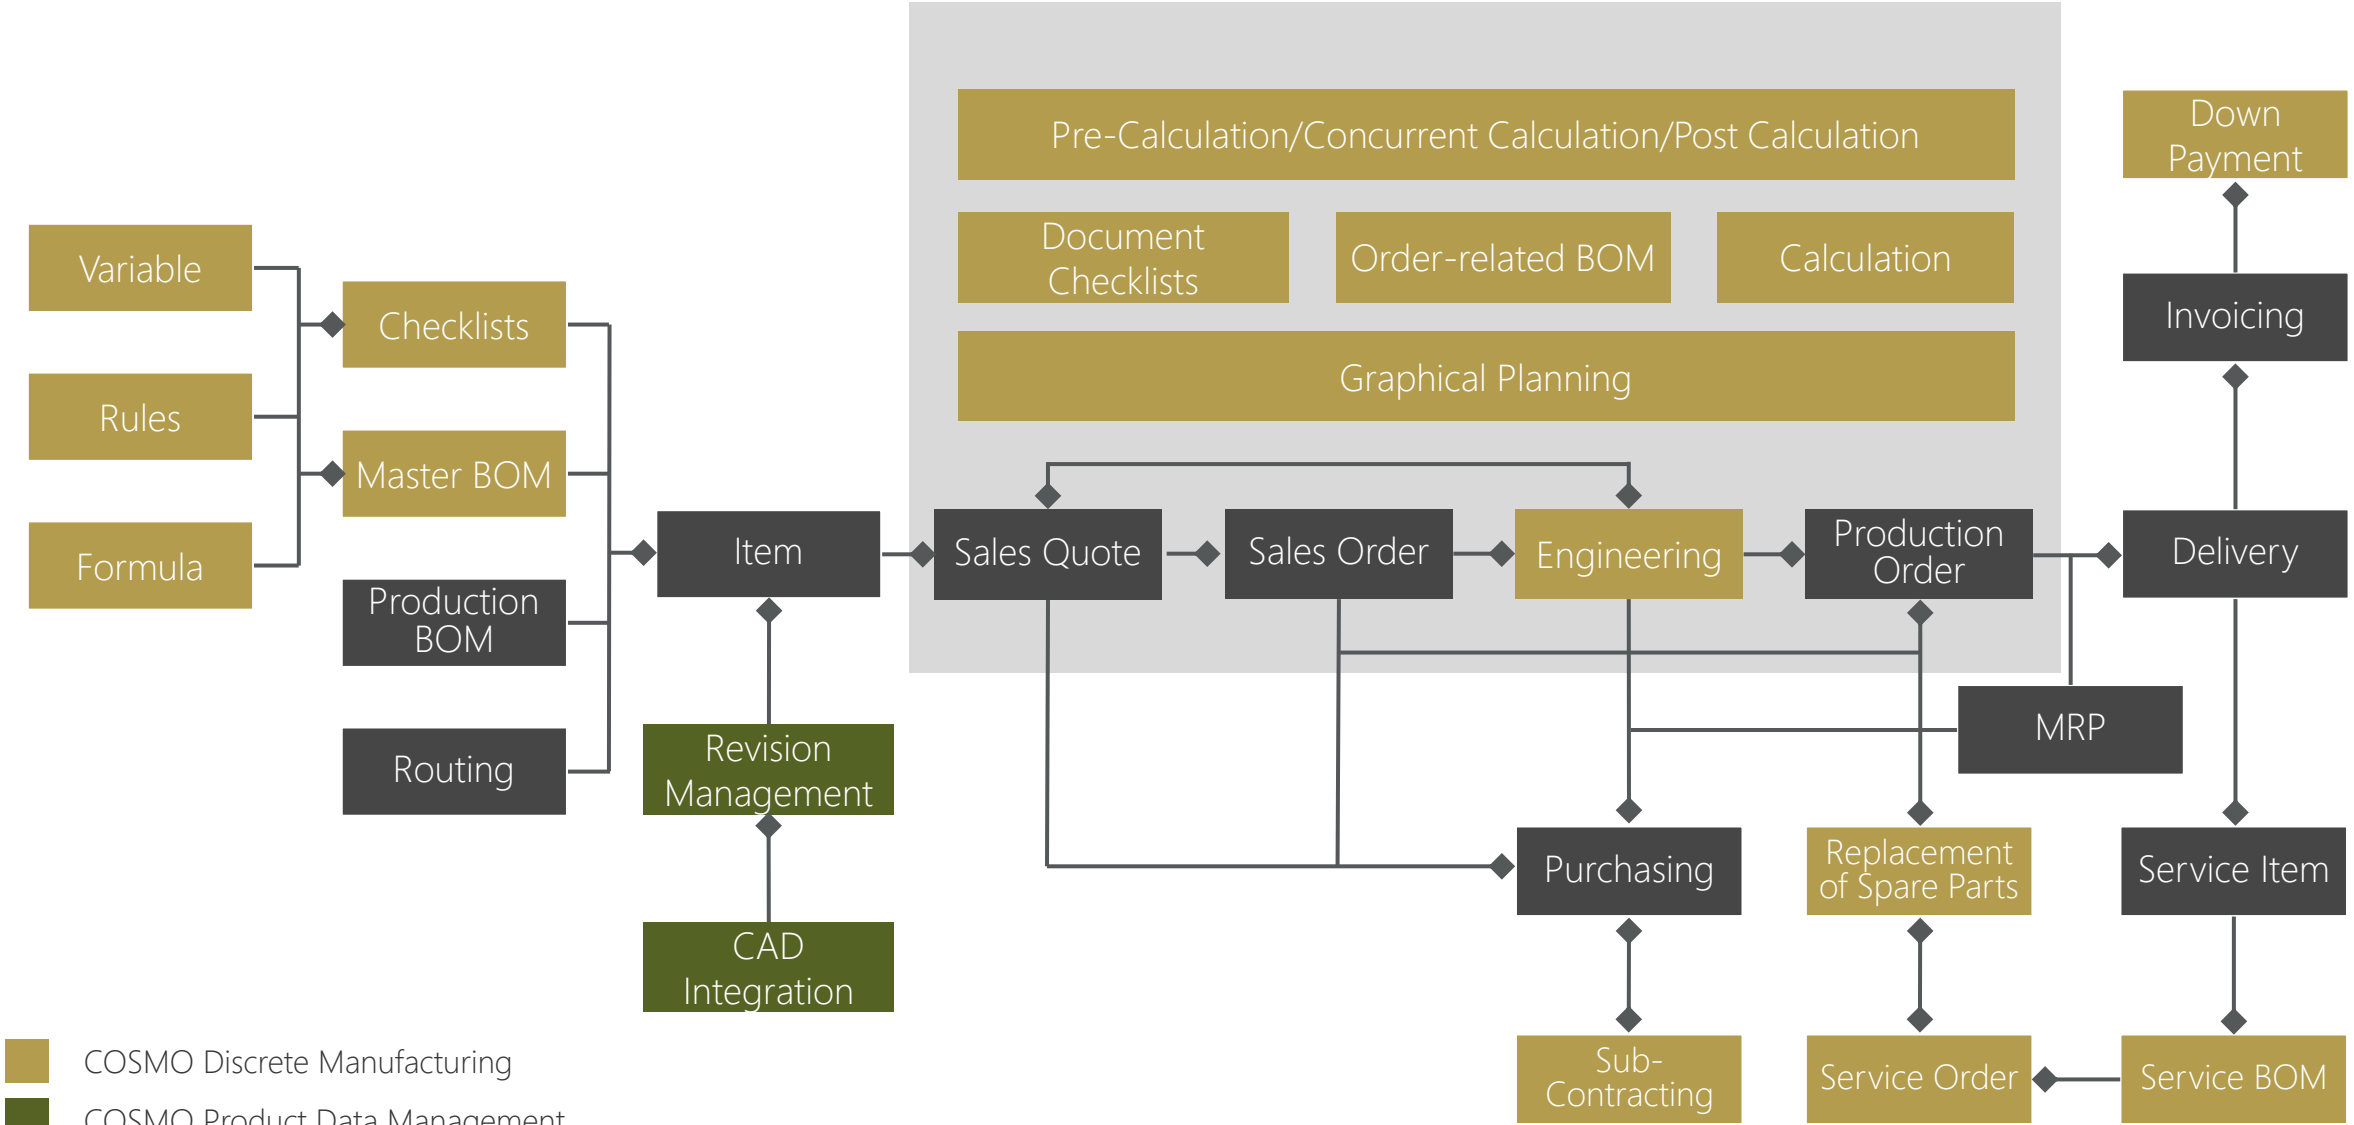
Pre-Calculation/Concurrent Calculation/Post Calculation

Document Checklists

Order-related BOM

Calculation

Graphical Planning

Down Payment

Invoicing

Variable

Checklists

Rules

Master BOM

Formula

Production BOM

Routing

Item

Sales Quote

Sales Order

Engineering

Production Order

Delivery

Revision Management

CAD Integration

MRP

Purchasing

Replacement of Spare Parts

Service Item

Sub-Contracting

Service Order

Service BOM

COSMO Discrete Manufacturing

COSMO Product Data Management